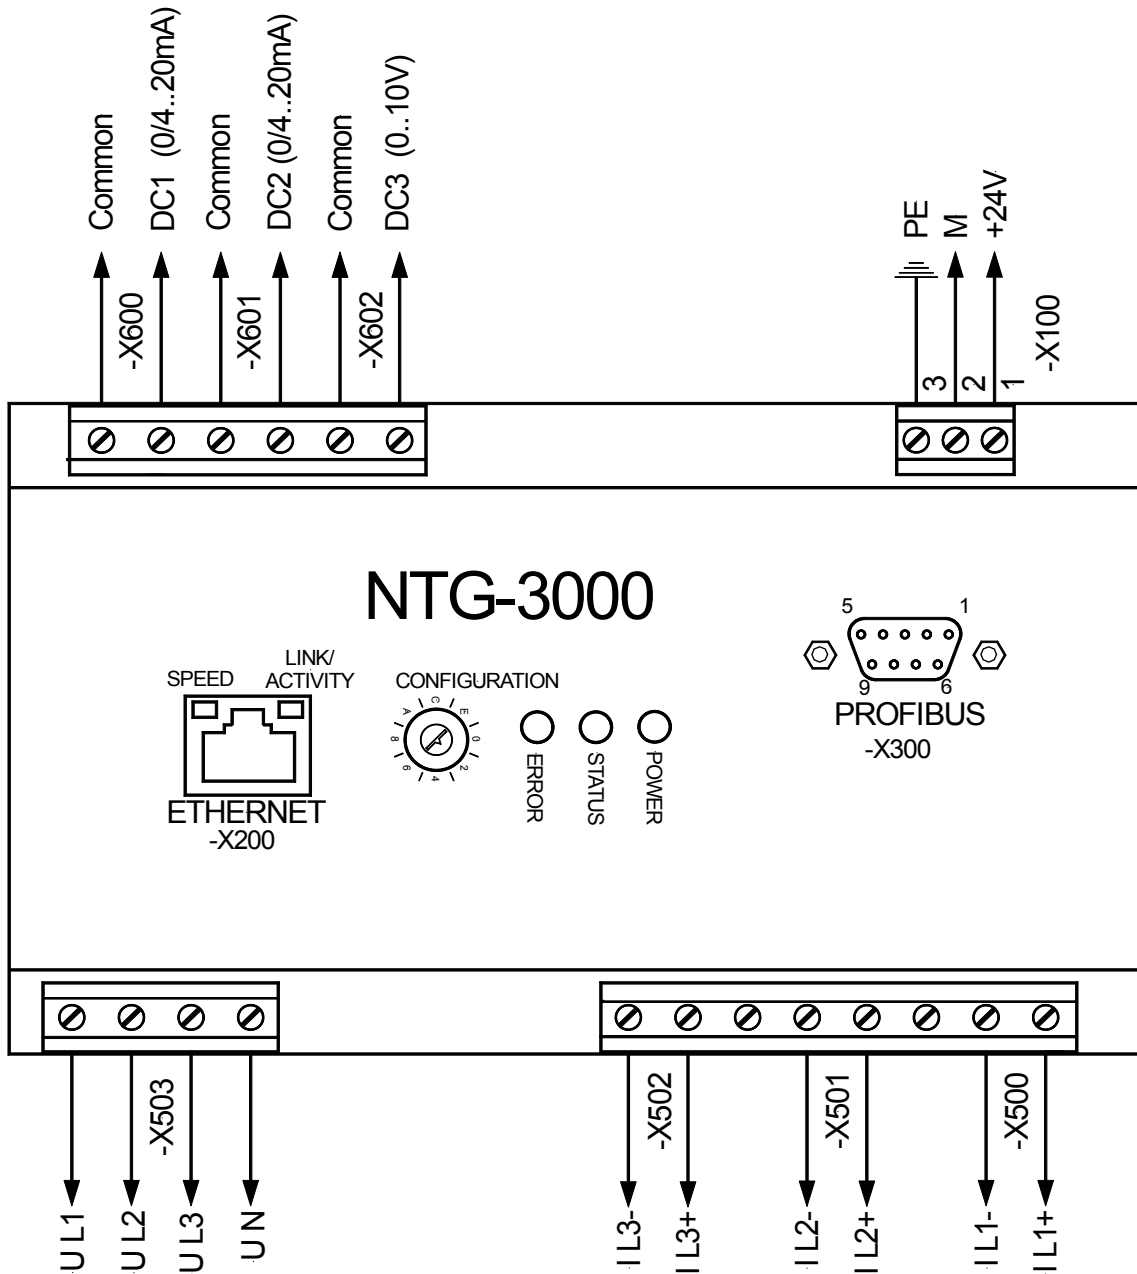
Common
DC1 (0/4..20mA)
Common
DC2 (0/4..20mA)
Common
DC3 (0..10V)
-X600
-X601
-X602

PE
M
+24V
3
2
1
-X100

NTG-3000

SPEED
LINK/ ACTIVITY
ETHERNET
-X200

CONFIGURATION
C
E
A
0
8
2
6
4

ERROR
STATUS
POWER

5
1
9
6
PROFIBUS
-X300

-X503
U L1
U L2
U L3
U N

-X502
I L3-
I L3+
-X501
I L2-
I L2+
-X500
I L1-
I L1+